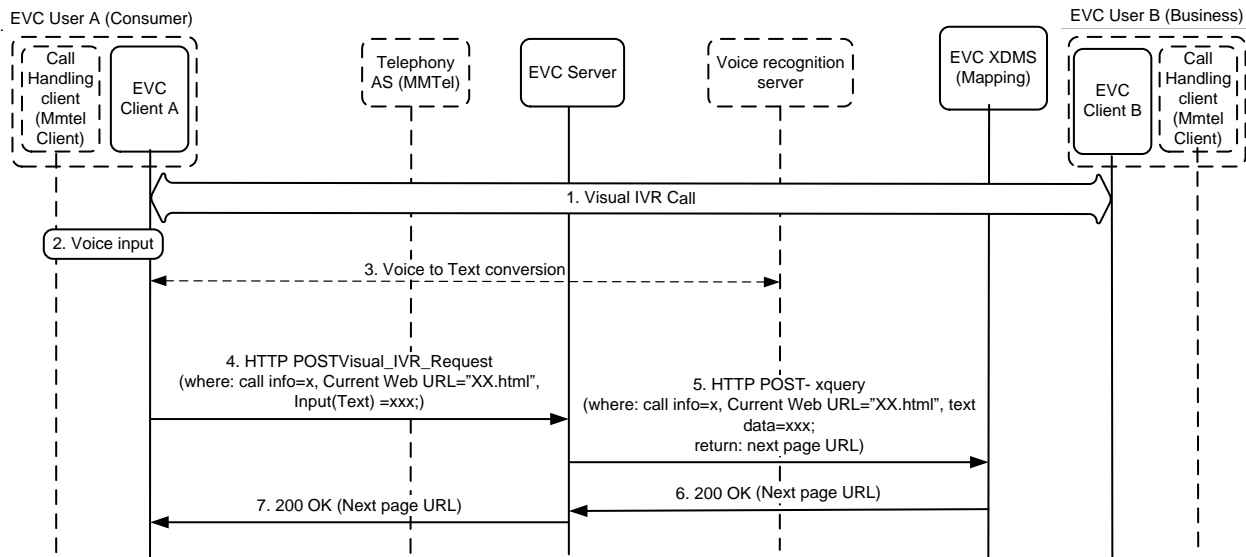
EVC User A (Consumer)

EVC User B (Business)

Call Handling client (Mmtel Client)

EVC Client A

Telephony AS (MMTel)

EVC Server

Voice recognition server

EVC XDMS (Mapping)

EVC Client B

Call Handling client (Mmtel Client)

1. Visual IVR Call

2. Voice input

3. Voice to Text conversion

4. HTTP POSTVisual_IVR_Request (where: call info=x, Current Web URL="XX.html", Input(Text) =xxx;)

5. HTTP POST- xquery (where: call info=x, Current Web URL="XX.html", text data=xxx; return: next page URL)

6. 200 OK (Next page URL)

7. 200 OK (Next page URL)